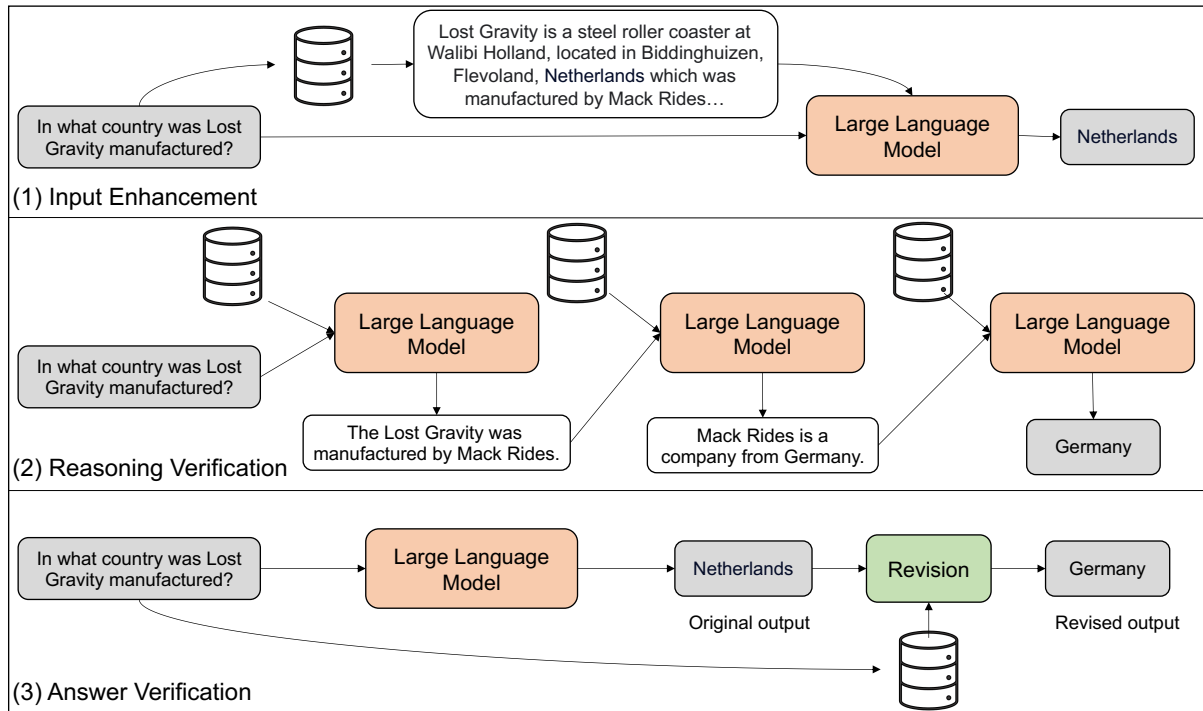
Lost Gravity is a steel roller coaster at Walibi Holland, located in Biddinghuizen, Flevoland, Netherlands which was manufactured by Mack Rides…

In what country was Lost Gravity manufactured?

Large Language Model

Netherlands

(1) Input Enhancement

In what country was Lost Gravity manufactured?

Large Language Model

The Lost Gravity was manufactured by Mack Rides.

Large Language Model

Mack Rides is a company from Germany.

Large Language Model

Germany

(2) Reasoning Verification

In what country was Lost Gravity manufactured?

Large Language Model

Netherlands

Original output

Revision

Germany

Revised output

(3) Answer Verification